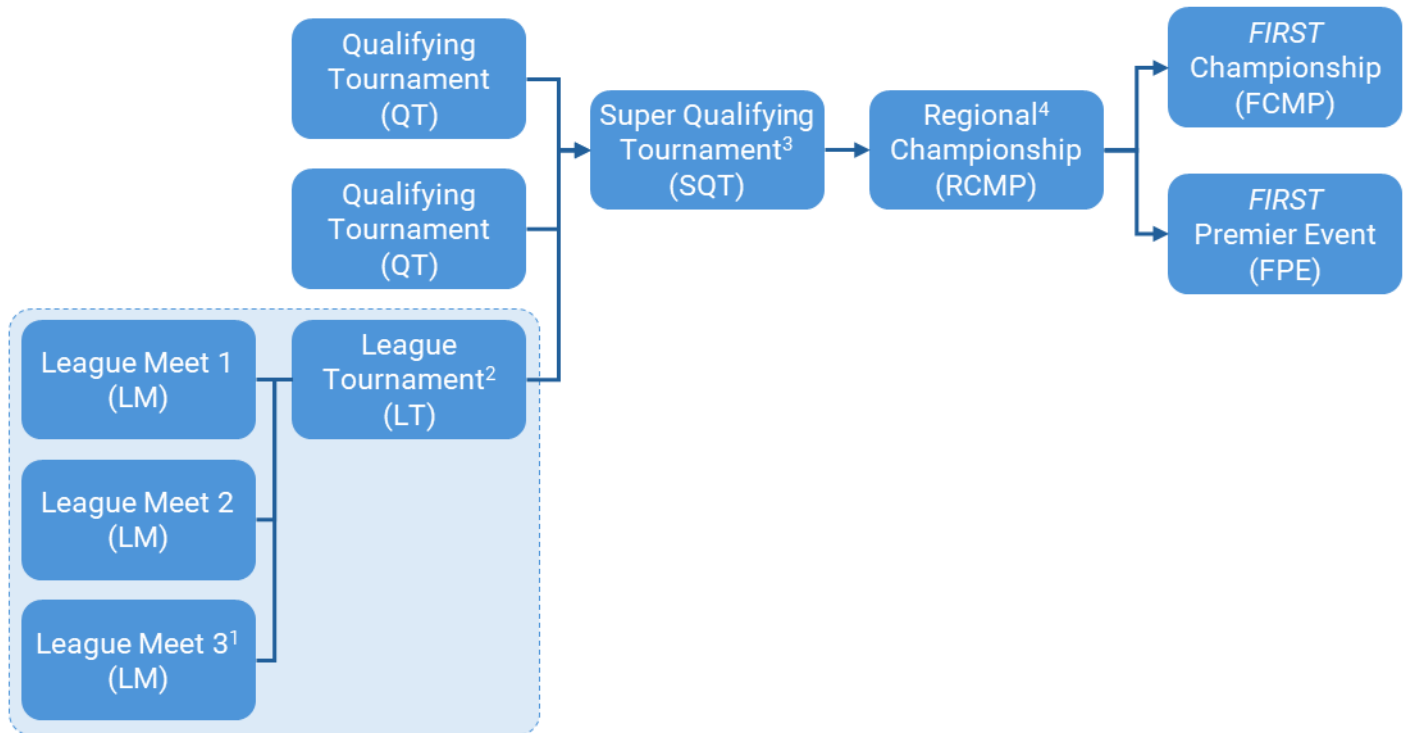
Qualifying Tournament (QT)

Qualifying Tournament (QT)

League Meet 1 (LM)

League Meet 2 (LM)

League Meet $3^1$ (LM)

League Tournament$^2$ (LT)

Super Qualifying Tournament$^3$ (SQT)

Regional$^4$ Championship (RCMP)

*FIRST* Championship (FCMP)

*FIRST* Premier Event (FPE)